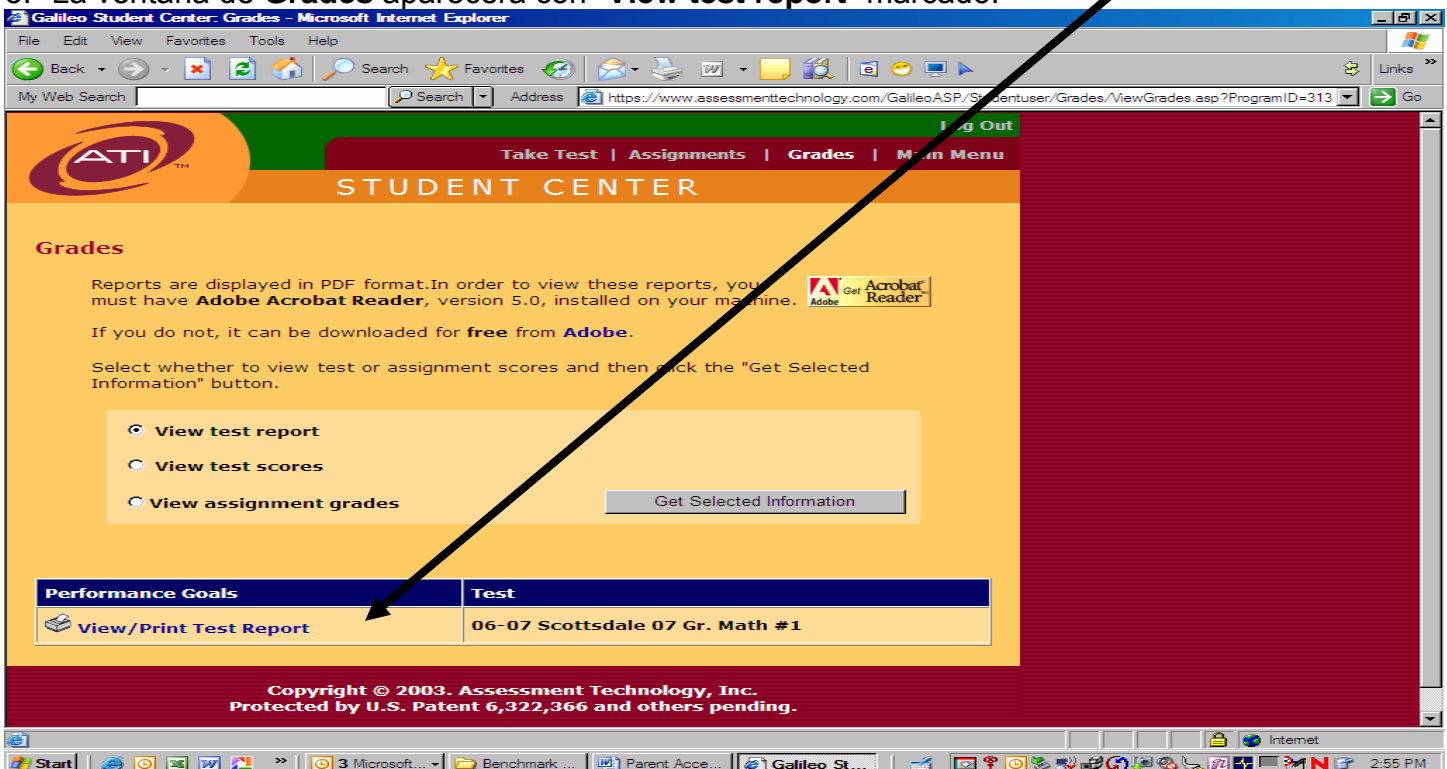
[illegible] La ventana de **Grades** aparecerá con "**View test report**" marcado.

Galileo Student Center: Grades - Microsoft Internet Explorer

File Edit View Favorites Tools Help

Back Search Favorites Links

My Web Search Search Address https://www.assessmenttechnology.com/GalileoASP/Studentuser/Grades/ViewGrades.asp?ProgramID=313 Go

ATI

Log Out

Take Test | Assignments | Grades | Main Menu

STUDENT CENTER

Grades

Reports are displayed in PDF format.In order to view these reports, you must have **Adobe Acrobat Reader**, version 5.0, installed on your machine.

Get Acrobat Reader

If you do not, it can be downloaded for **free** from Adobe.

Select whether to view test or assignment scores and then click the "Get Selected Information" button.

View test report

View test scores

View assignment grades

Get Selected Information

| Performance Goals | Test |
|---|---|
| View/Print Test Report | 06-07 Scottsdale 07 Gr. Math #1 |

Copyright © 2003. Assessment Technology, Inc.
Protected by U.S. Patent 6,322,366 and others pending.

Internet

Start 3 Microsoft... Benchmark ... Parent Acce... Galileo St... 2:55 PM